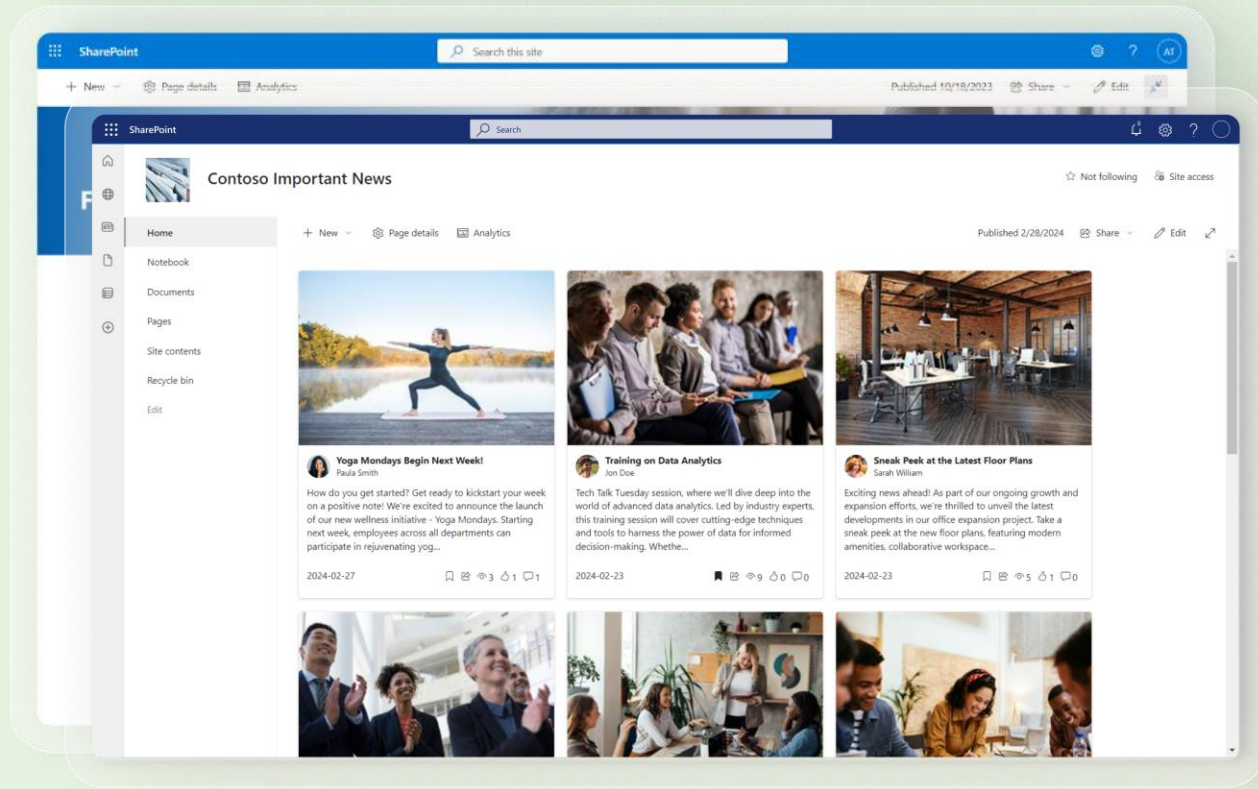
SharePoint
Search this site
AT
+ New
Page details
Analytics
Published 10/18/2023
Share
Edit

SharePoint
Search
Contoso Important News
Not following
Site access
Home
Notebook
Documents
Pages
Site contents
Recycle bin
Edit
+ New
Page details
Analytics
Published 2/28/2024
Share
Edit

Yoga Mondays Begin Next Week!
Paula Smith
How do you get started? Get ready to kickstart your week on a positive note! We're excited to announce the launch of our new wellness initiative - Yoga Mondays. Starting next week, employees across all departments can participate in rejuvenating yog...
2024-02-27
3 1 1

Training on Data Analytics
Jon Doe
Tech Talk Tuesday session, where we'll dive deep into the world of advanced data analytics. Led by industry experts, this training session will cover cutting-edge techniques and tools to harness the power of data for informed decision-making. Whethe...
2024-02-23
9 0 0

Sneak Peek at the Latest Floor Plans
Sarah William
Exciting news ahead! As part of our ongoing growth and expansion efforts, we're thrilled to unveil the latest developments in our office expansion project. Take a sneak peek at the new floor plans, featuring modern amenities, collaborative workspace...
2024-02-23
5 1 0